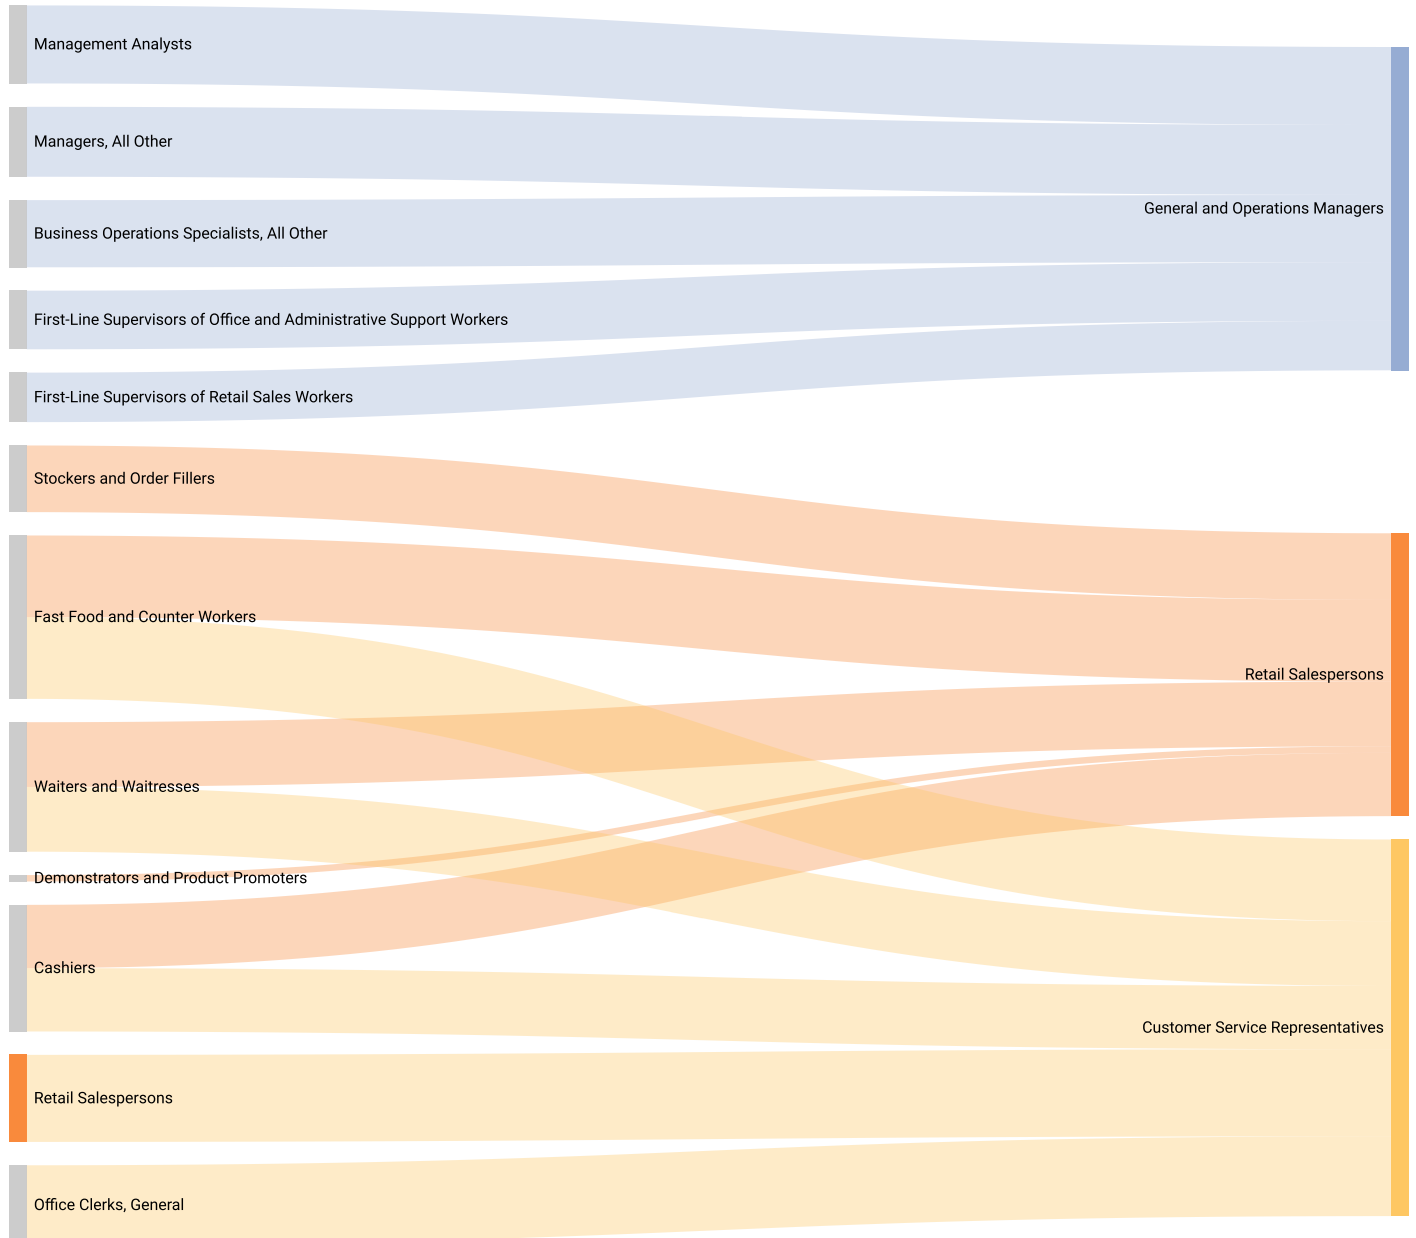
Management Analysts
Managers, All Other
Business Operations Specialists, All Other
First-Line Supervisors of Office and Administrative Support Workers
First-Line Supervisors of Retail Sales Workers
Stockers and Order Fillers
Fast Food and Counter Workers
Waiters and Waitresses
Demonstrators and Product Promoters
Cashiers
Retail Salespersons
Office Clerks, General

General and Operations Managers
Retail Salespersons
Customer Service Representatives